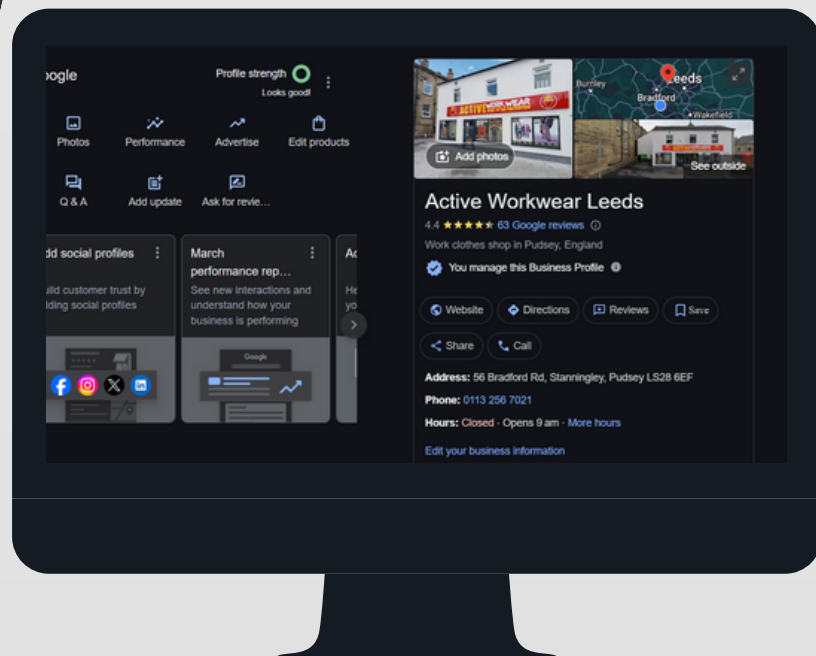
oogle

Profile strength
Looks good!

Photos
Performance
Advertise
Edit products
Q & A
Add update
Ask for revie...

dd social profiles
uild customer trust by dding social profiles

March performance rep...
See new interactions and understand how your business is performing

Google

Ac
He
yo

ACTIVE WORKWEAR
Add photos
Burnley
Leeds
Bradford
Wakefield
See outside

Active Workwear Leeds
4.4 ★★★★★ 63 Google reviews
Work clothes shop in Pudsey, England
You manage this Business Profile

Website
Directions
Reviews
Save
Share
Call

Address: 56 Bradford Rd, Stanningley, Pudsey LS28 6EF
Phone: 0113 256 7021
Hours: Closed · Opens 9 am · More hours
Edit your business information